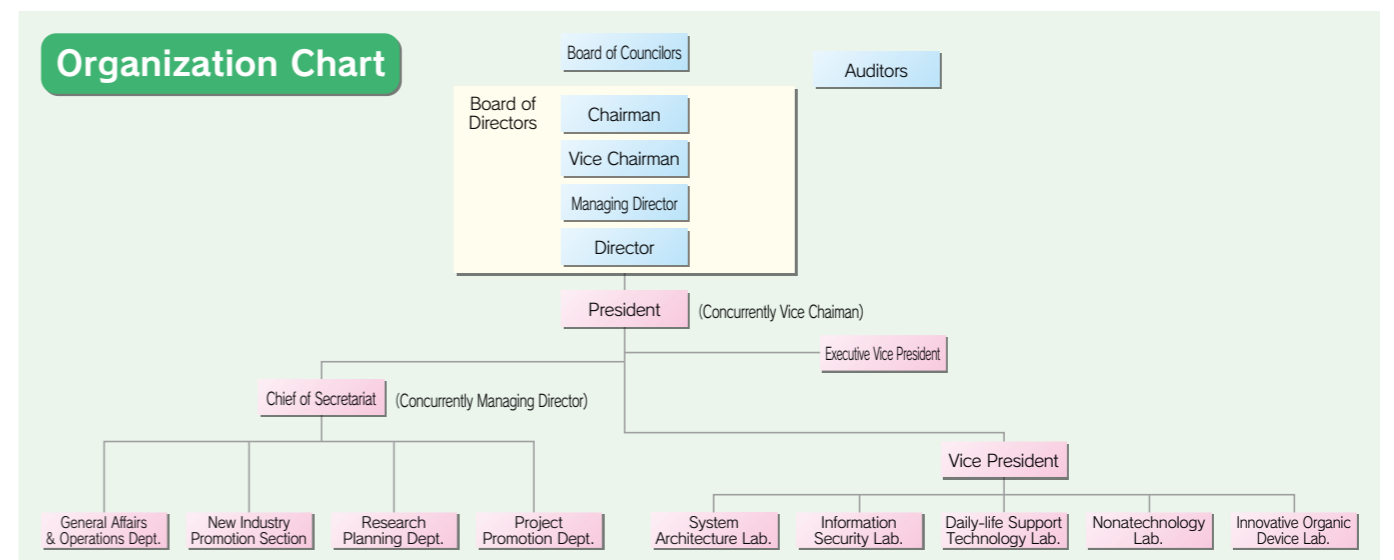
Organization Chart

Board of Councilors

Auditors

Board of Directors

Chairman

Vice Chairman

Managing Director

Director

President (Concurrently Vice Chaiman)

Executive Vice President

Chief of Secretariat (Concurrently Managing Director)

Vice President

General Affairs & Operations Dept.

New Industry Promotion Section

Research Planning Dept.

Project Promotion Dept.

System Architecture Lab.

Information Security Lab.

Daily-life Support Technology Lab.

Nonatechnology Lab.

Innovative Organic Device Lab.